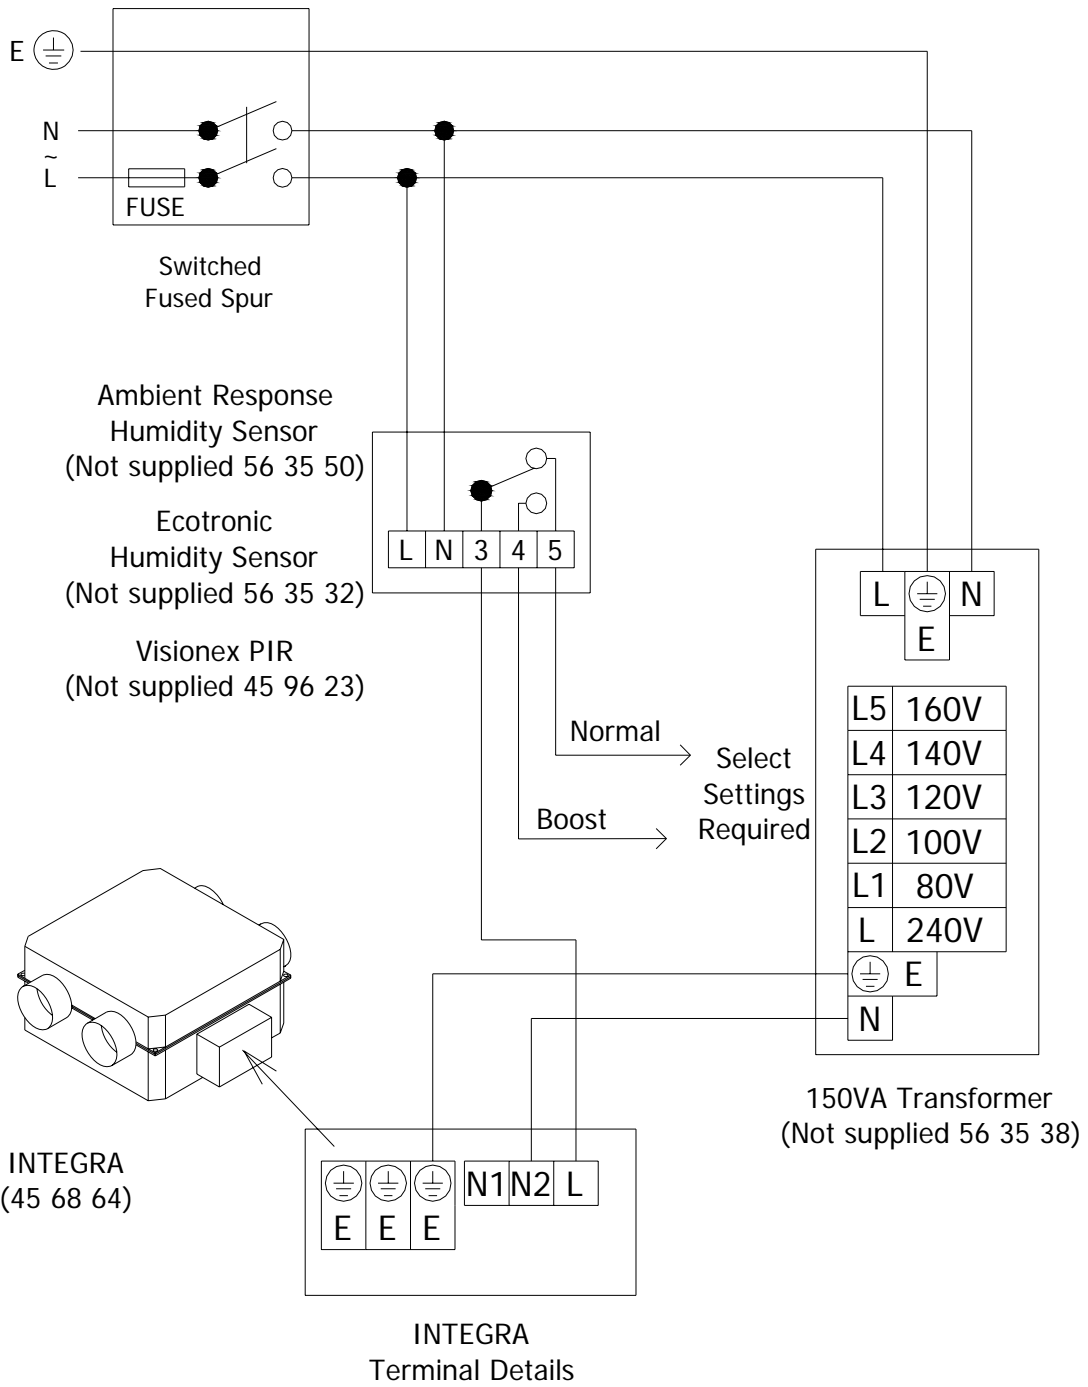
E

N
~
L

FUSE

Switched
Fused Spur

Ambient Response
Humidity Sensor
(Not supplied 56 35 50)

Ecotronic
Humidity Sensor
(Not supplied 56 35 32)

Visionex PIR
(Not supplied 45 96 23)

L N 3 4 5

L N
E

| L5 | 160V |
|---|---|
| L4 | 140V |
| L3 | 120V |
| L2 | 100V |
| L1 | 80V |
| L | 240V |

E
N

Normal
Boost
Select
Settings
Required

150VA Transformer
(Not supplied 56 35 38)

INTEGRA
(45 68 64)

E E E
N1 N2 L

INTEGRA
Terminal Details